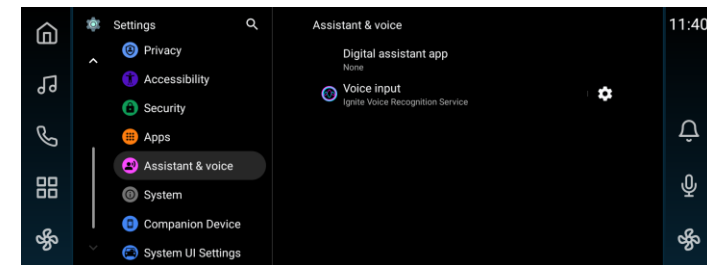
Settings

Privacy

Accessibility

Security

Apps

Assistant & voice

System

Companion Device

System UI Settings

Assistant & voice

Digital assistant app
None

Voice input
Ignite Voice Recognition Service

11:40